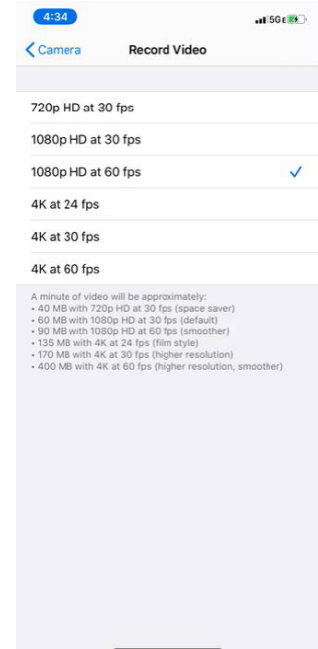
4:34

5GE

Camera

Record Video

720p HD at 30 fps

1080p HD at 30 fps

1080p HD at 60 fps

4K at 24 fps

4K at 30 fps

4K at 60 fps

A minute of video will be approximately:
• 40 MB with 720p HD at 30 fps (space saver)
• 60 MB with 1080p HD at 30 fps (default)
• 90 MB with 1080p HD at 60 fps (smoother)
• 135 MB with 4K at 24 fps (film style)
• 170 MB with 4K at 30 fps (higher resolution)
• 400 MB with 4K at 60 fps (higher resolution, smoother)